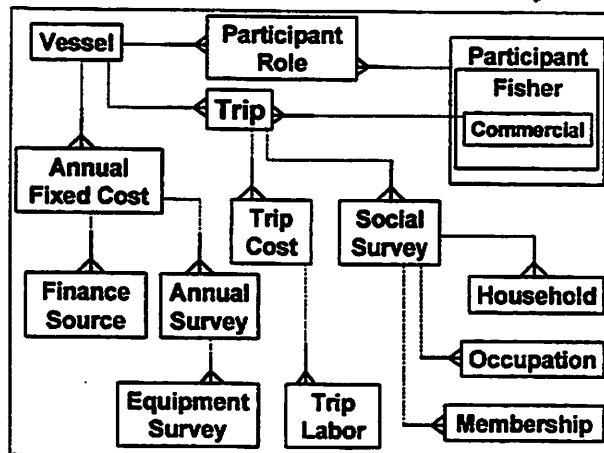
Vessel

Participant Role

Participant

Fisher

Commercial

Trip

Annual Fixed Cost

Trip Cost

Social Survey

Household

Finance Source

Annual Survey

Occupation

Equipment Survey

Trip Labor

Membership